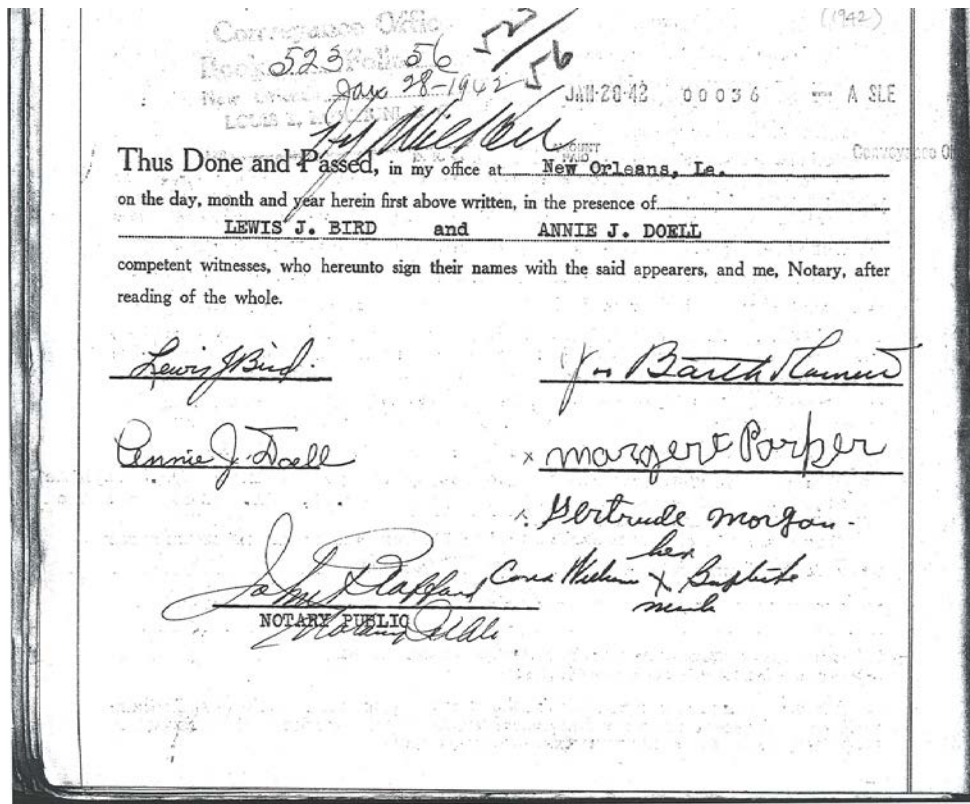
(1942)

Conveyance Offic
Book 523 Folio 56
523/56
Jan 28-1942
New Orleans
LOUIS L. LOCURTO
JAN-28-42 00036 A SLE
Conveyance Of

Thus Done and Passed, in my office at New Orleans, La.
on the day, month and year herein first above written, in the presence of
LEWIS J. BIRD and ANNIE J. DOELL
competent witnesses, who hereunto sign their names with the said appearers, and me, Notary, after reading of the whole.

Lewis J Bird
Jos Barth Haman
Annie J. Doell
x margert Parker
x Gertrude morgan
Cora Wilkins her x Baptiste mark
John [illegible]
NOTARY PUBLIC
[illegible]